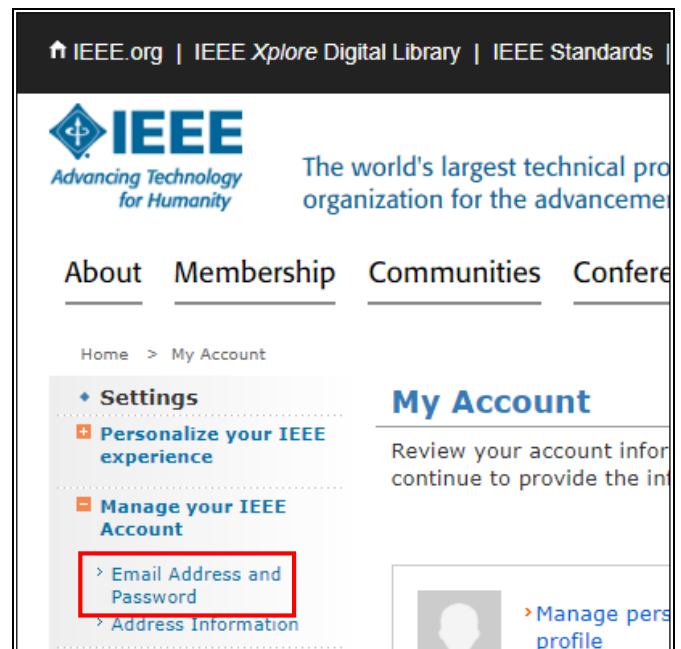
IEEE.org | IEEE Xplore Digital Library | IEEE Standards |

IEEE
Advancing Technology for Humanity

The world's largest technical pro
organization for the advanceme

About Membership Communities Confere

Home > My Account

Settings

Personalize your IEEE experience

Manage your IEEE Account

Email Address and Password

Address Information

My Account

Review your account infor
continue to provide the in

Manage pers
profile